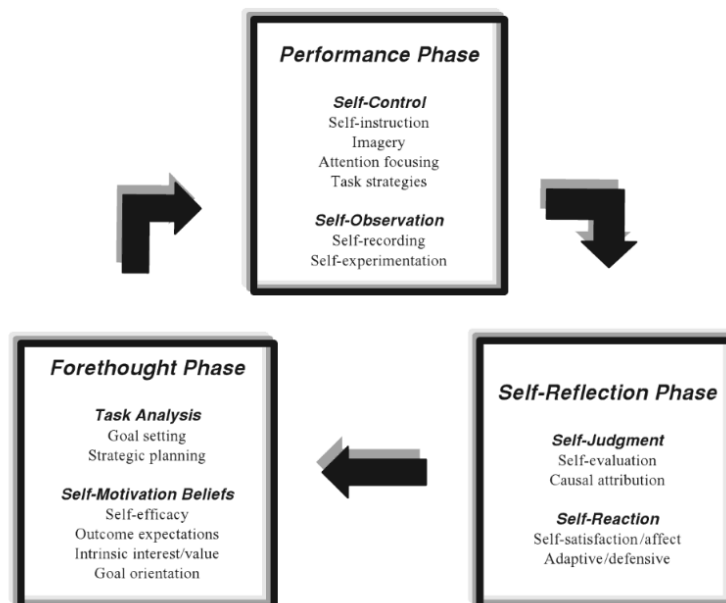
Performance Phase

Self-Control
Self-instruction
Imagery
Attention focusing
Task strategies

Self-Observation
Self-recording
Self-experimentation

Forethought Phase

Task Analysis
Goal setting
Strategic planning

Self-Motivation Beliefs
Self-efficacy
Outcome expectations
Intrinsic interest/value
Goal orientation

Self-Reflection Phase

Self-Judgment
Self-evaluation
Causal attribution

Self-Reaction
Self-satisfaction/affect
Adaptive/defensive